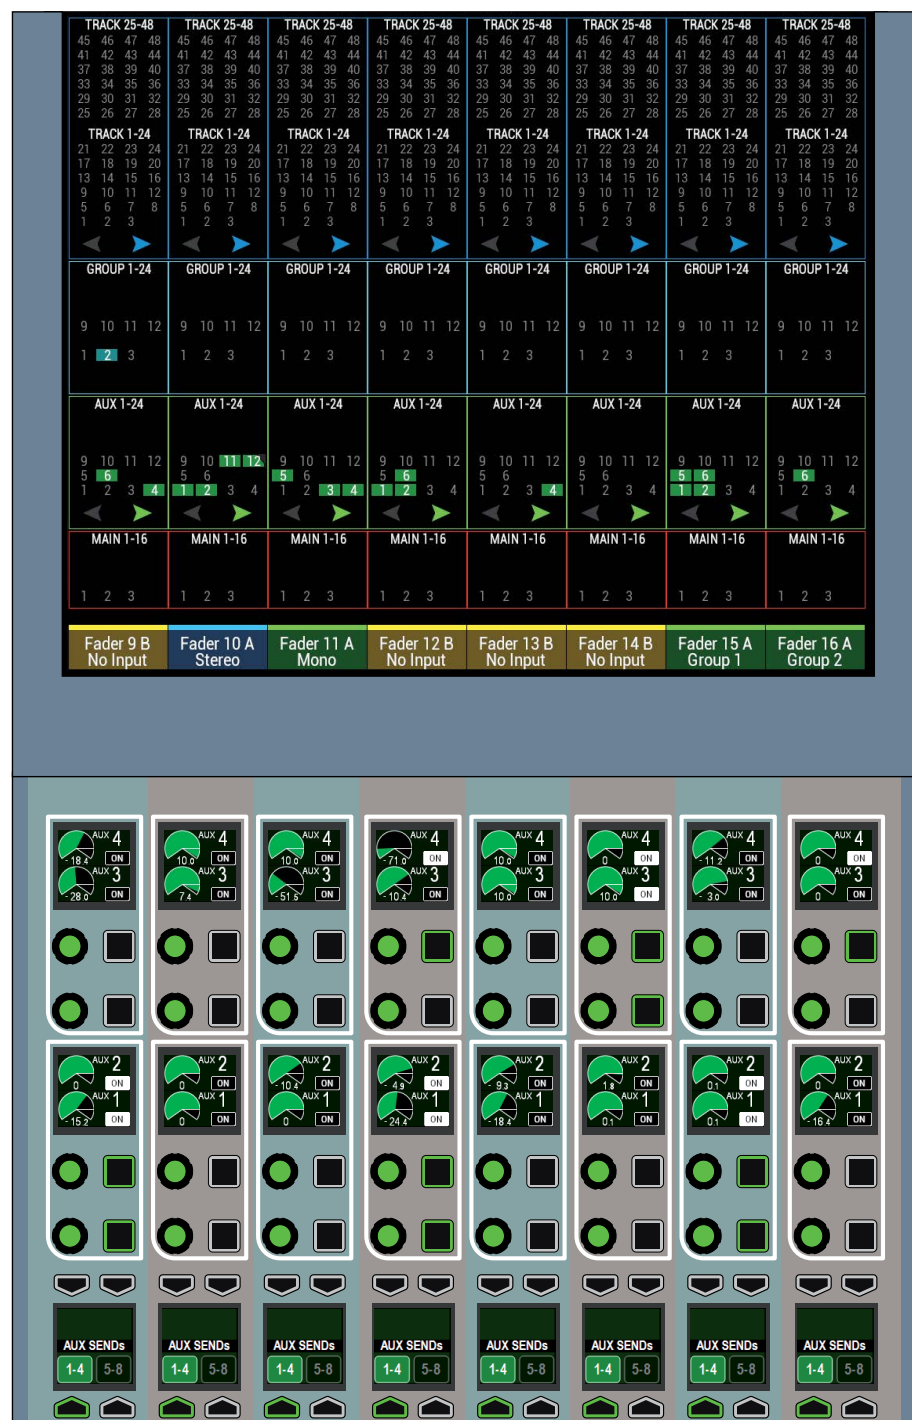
TRACK 25-48
45 46 47 48
41 42 43 44
37 38 39 40
33 34 35 36
29 30 31 32
25 26 27 28

TRACK 1-24
21 22 23 24
17 18 19 20
13 14 15 16
9 10 11 12
5 6 7 8
1 2 3

GROUP 1-24
9 10 11 12
1 2 3

AUX 1-24
9 10 11 12
5 6
1 2 3 4

MAIN 1-16
1 2 3

TRACK 25-48 (×8 columns, same layout)

Fader 9 B
No Input

Fader 10 A
Stereo

Fader 11 A
Mono

Fader 12 B
No Input

Fader 13 B
No Input

Fader 14 B
No Input

Fader 15 A
Group 1

Fader 16 A
Group 2

AUX 4 ON AUX 3 ON -18.4 -28.0
AUX 4 ON AUX 3 ON 10.0 7.4
AUX 4 ON AUX 3 ON 10.0 -51.5
AUX 4 ON AUX 3 ON -71.0 -10.4
AUX 4 ON AUX 3 ON 10.0 10.0
AUX 4 ON AUX 3 ON 0 10.0
AUX 4 ON AUX 3 ON -11.2 3.0
AUX 4 ON AUX 3 ON 0 0

AUX 2 ON AUX 1 ON 0 -15.2
AUX 2 ON AUX 1 ON 0 0
AUX 2 ON AUX 1 ON -10.4 0
AUX 2 ON AUX 1 ON -4.9 -24.4
AUX 2 ON AUX 1 ON -9.3 -18.4
AUX 2 ON AUX 1 ON 1.8 0.1
AUX 2 ON AUX 1 ON 0.1 0.1
AUX 2 ON AUX 1 ON 0 -16.4

AUX SENDS 1-4 5-8
AUX SENDS 1-4 5-8
AUX SENDS 1-4 5-8
AUX SENDS 1-4 5-8
AUX SENDS 1-4 5-8
AUX SENDS 1-4 5-8
AUX SENDS 1-4 5-8
AUX SENDS 1-4 5-8